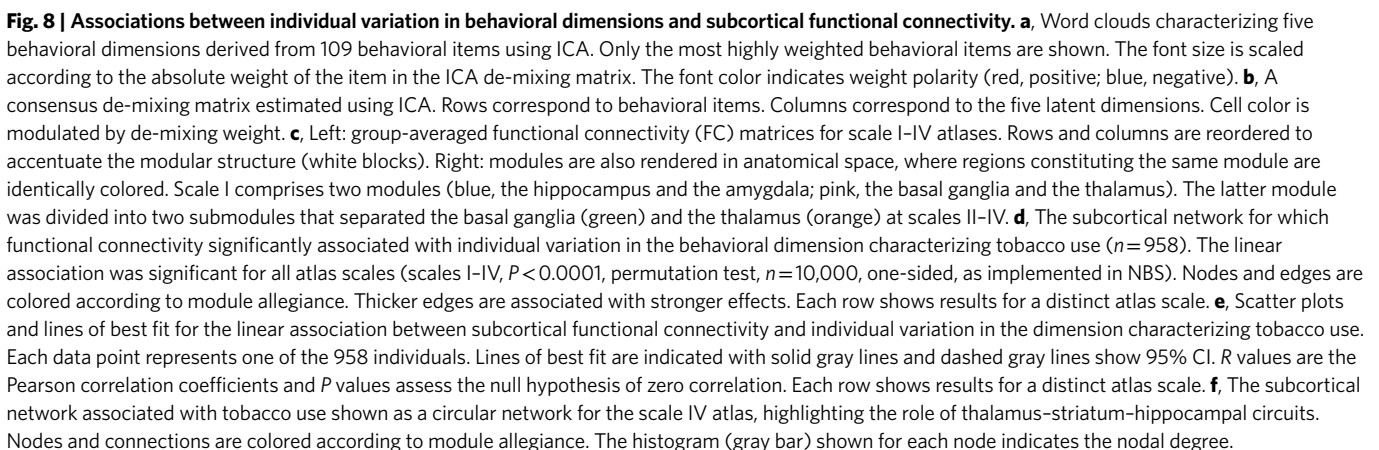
**Fig. 8 | Associations between individual variation in behavioral dimensions and subcortical functional connectivity. a**, Word clouds characterizing five behavioral dimensions derived from 109 behavioral items using ICA. Only the most highly weighted behavioral items are shown. The font size is scaled according to the absolute weight of the item in the ICA de-mixing matrix. The font color indicates weight polarity (red, positive; blue, negative). **b**, A consensus de-mixing matrix estimated using ICA. Rows correspond to behavioral items. Columns correspond to the five latent dimensions. Cell color is modulated by de-mixing weight. **c**, Left: group-averaged functional connectivity (FC) matrices for scale I–IV atlases. Rows and columns are reordered to accentuate the modular structure (white blocks). Right: modules are also rendered in anatomical space, where regions constituting the same module are identically colored. Scale I comprises two modules (blue, the hippocampus and the amygdala; pink, the basal ganglia and the thalamus). The latter module was divided into two submodules that separated the basal ganglia (green) and the thalamus (orange) at scales II–IV. **d**, The subcortical network for which functional connectivity significantly associated with individual variation in the behavioral dimension characterizing tobacco use ($n = 958$). The linear association was significant for all atlas scales (scales I–IV, $P < 0.0001$, permutation test, $n = 10,000$, one-sided, as implemented in NBS). Nodes and edges are colored according to module allegiance. Thicker edges are associated with stronger effects. Each row shows results for a distinct atlas scale. **e**, Scatter plots and lines of best fit for the linear association between subcortical functional connectivity and individual variation in the dimension characterizing tobacco use. Each data point represents one of the 958 individuals. Lines of best fit are indicated with solid gray lines and dashed gray lines show 95% CI. $R$ values are the Pearson correlation coefficients and $P$ values assess the null hypothesis of zero correlation. Each row shows results for a distinct atlas scale. **f**, The subcortical network associated with tobacco use shown as a circular network for the scale IV atlas, highlighting the role of thalamus–striatum–hippocampal circuits. Nodes and connections are colored according to module allegiance. The histogram (gray bar) shown for each node indicates the nodal degree.